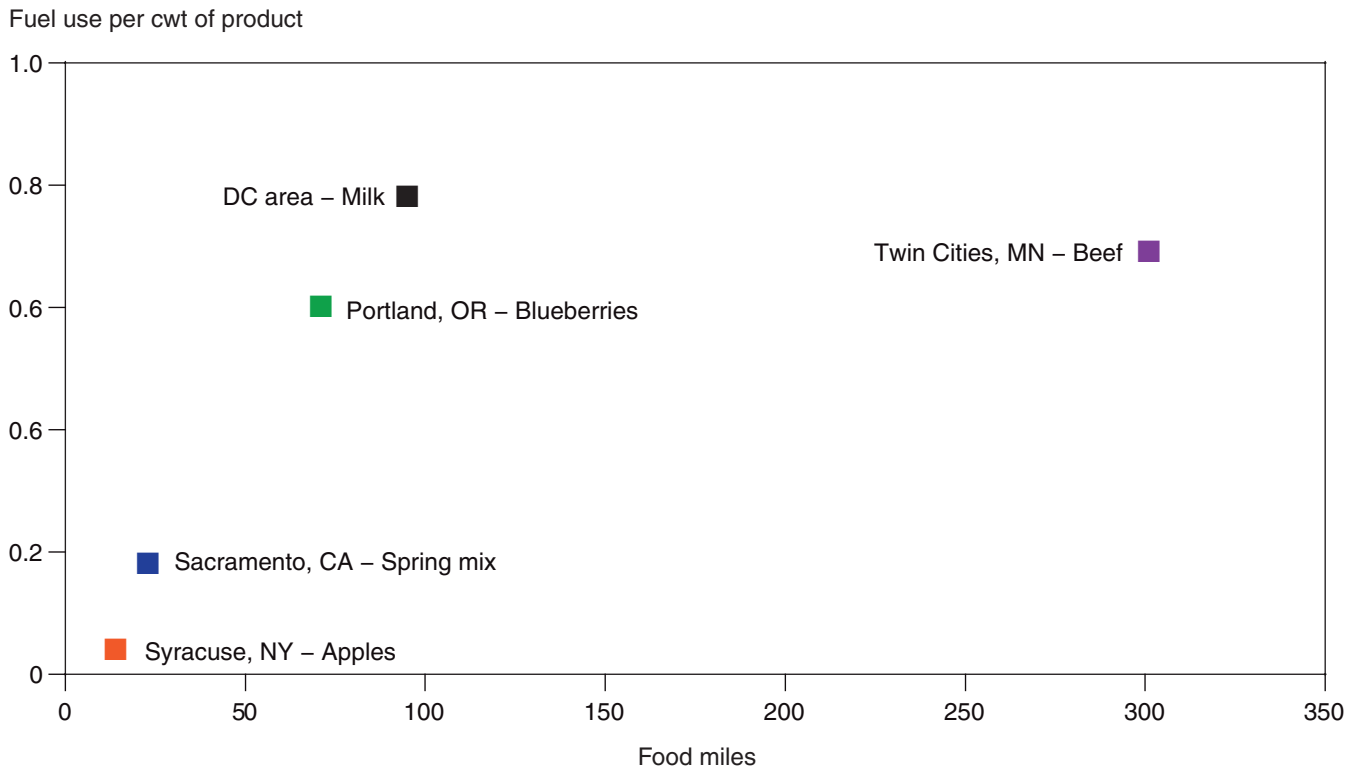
Fuel use per cwt of product

1.0
0.8
0.6
0.6
0.2
0

DC area – Milk
Twin Cities, MN – Beef
Portland, OR – Blueberries
Sacramento, CA – Spring mix
Syracuse, NY – Apples

0 50 100 150 200 250 300 350

Food miles